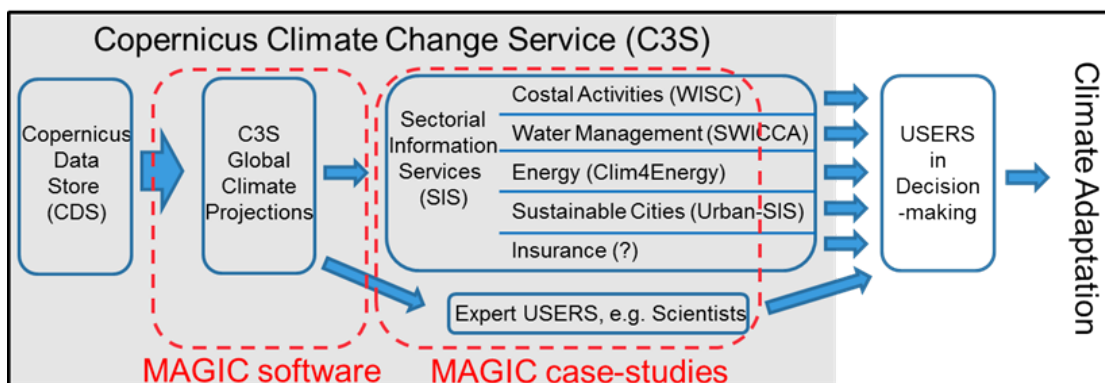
Copernicus Climate Change Service (C3S)

Copernicus Data Store (CDS)

C3S Global Climate Projections

Sectorial Information Services (SIS)

Costal Activities (WISC)

Water Management (SWICCA)

Energy (Clim4Energy)

Sustainable Cities (Urban-SIS)

Insurance (?)

Expert USERS, e.g. Scientists

USERS in Decision -making

Climate Adaptation

MAGIC software

MAGIC case-studies